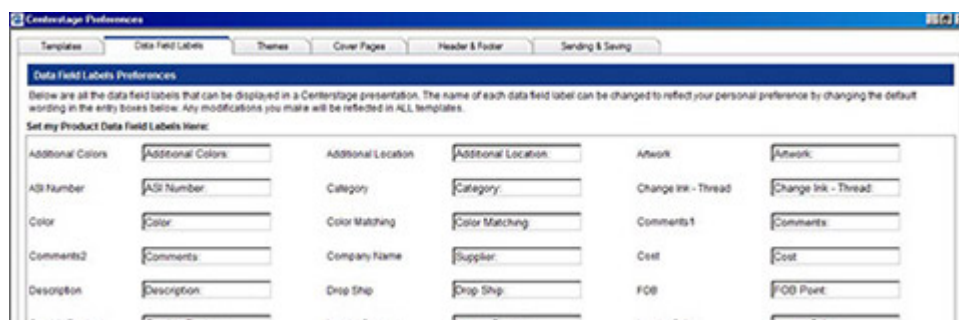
Centerstage Preferences

Templates | Data Field Labels | Themes | Cover Pages | Header & Footer | Sending & Saving

Data Field Labels Preferences

Below are all the data field labels that can be displayed in a Centerstage presentation. The name of each data field label can be changed to reflect your personal preference by changing the default wording in the entry boxes below. Any modifications you make will be reflected in ALL templates.

Set my Product Data Field Labels Here:

| | | | | | |
|---|---|---|---|---|---|
| Additional Colors | Additional Colors: | Additional Location | Additional Location: | Artwork | Artwork: |
| ASI Number | ASI Number: | Category | Category: | Change Ink - Thread | Change Ink - Thread: |
| Color | Color: | Color Matching | Color Matching: | Comments1 | Comments: |
| Comments2 | Comments: | Company Name | Supplier: | Cost | Cost: |
| Description | Description: | Drop Ship | Drop Ship: | FOB | FOB Point: |
| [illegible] | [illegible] | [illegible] | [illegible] | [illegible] | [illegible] |